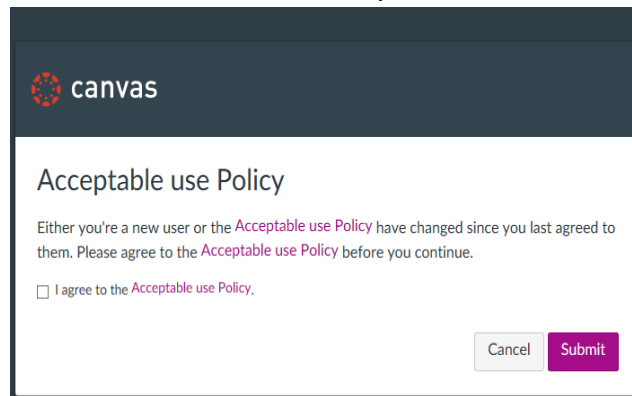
canvas

Acceptable use Policy

Either you're a new user or the Acceptable use Policy have changed since you last agreed to them. Please agree to the Acceptable use Policy before you continue.

I agree to the Acceptable use Policy.

Cancel
Submit